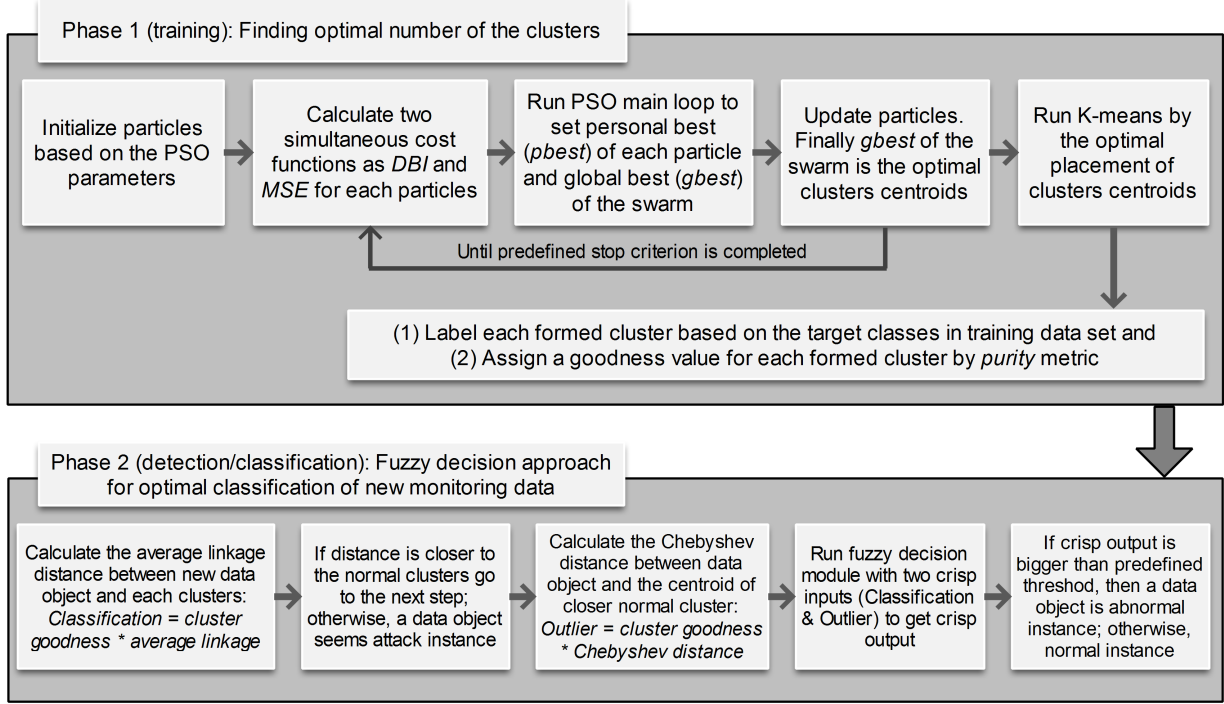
Phase 1 (training): Finding optimal number of the clusters

Initialize particles based on the PSO parameters

Calculate two simultaneous cost functions as *DBI* and *MSE* for each particles

Run PSO main loop to set personal best (*pbest*) of each particle and global best (*gbest*) of the swarm

Update particles. Finally *gbest* of the swarm is the optimal clusters centroids

Run K-means by the optimal placement of clusters centroids

Until predefined stop criterion is completed

(1) Label each formed cluster based on the target classes in training data set and (2) Assign a goodness value for each formed cluster by *purity* metric

Phase 2 (detection/classification): Fuzzy decision approach for optimal classification of new monitoring data

Calculate the average linkage distance between new data object and each clusters: *Classification = cluster goodness * average linkage*

If distance is closer to the normal clusters go to the next step; otherwise, a data object seems attack instance

Calculate the Chebyshev distance between data object and the centroid of closer normal cluster: *Outlier = cluster goodness * Chebyshev distance*

Run fuzzy decision module with two crisp inputs (Classification & Outlier) to get crisp output

If crisp output is bigger than predefined threshod, then a data object is abnormal instance; otherwise, normal instance